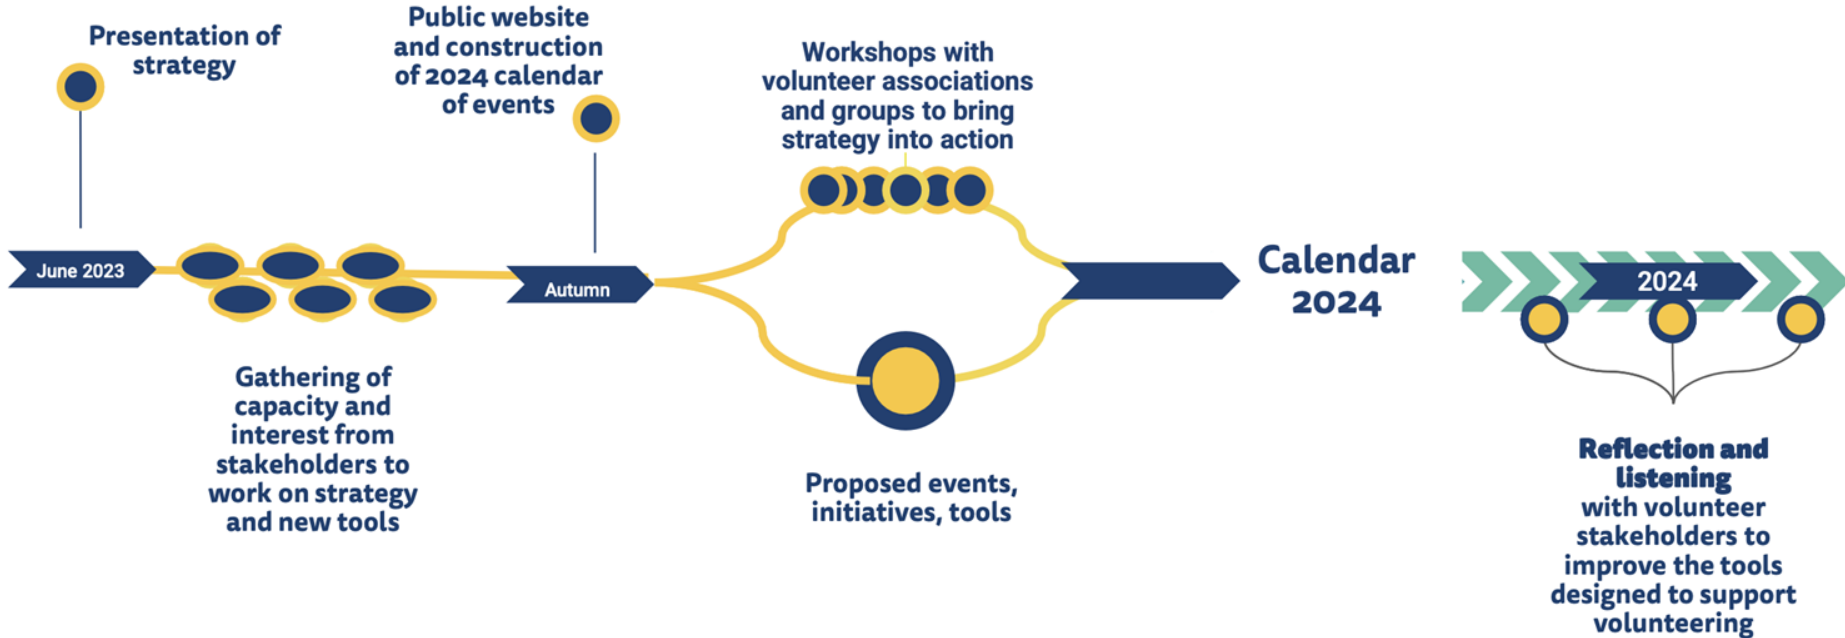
Presentation of strategy

Public website and construction of 2024 calendar of events

Workshops with volunteer associations and groups to bring strategy into action

June 2023

Autumn

Calendar 2024

2024

Gathering of capacity and interest from stakeholders to work on strategy and new tools

Proposed events, initiatives, tools

Reflection and listening with volunteer stakeholders to improve the tools designed to support volunteering